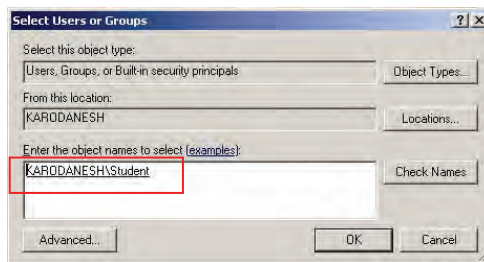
Select Users or Groups

?

X

Select this object type:

Users, Groups, or Built-in security principals

Object Types...

From this location:

KARODANESH

Locations...

Enter the object names to select (examples):

KARODANESH\Student

Check Names

Advanced...

OK

Cancel